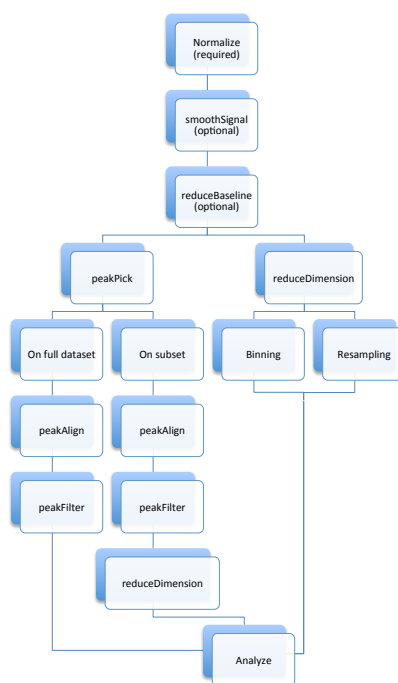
Normalize
(required)

smoothSignal
(optional)

reduceBaseline
(optional)

peakPick

reduceDimension

On full dataset

On subset

Binning

Resampling

peakAlign

peakAlign

peakFilter

peakFilter

reduceDimension

Analyze